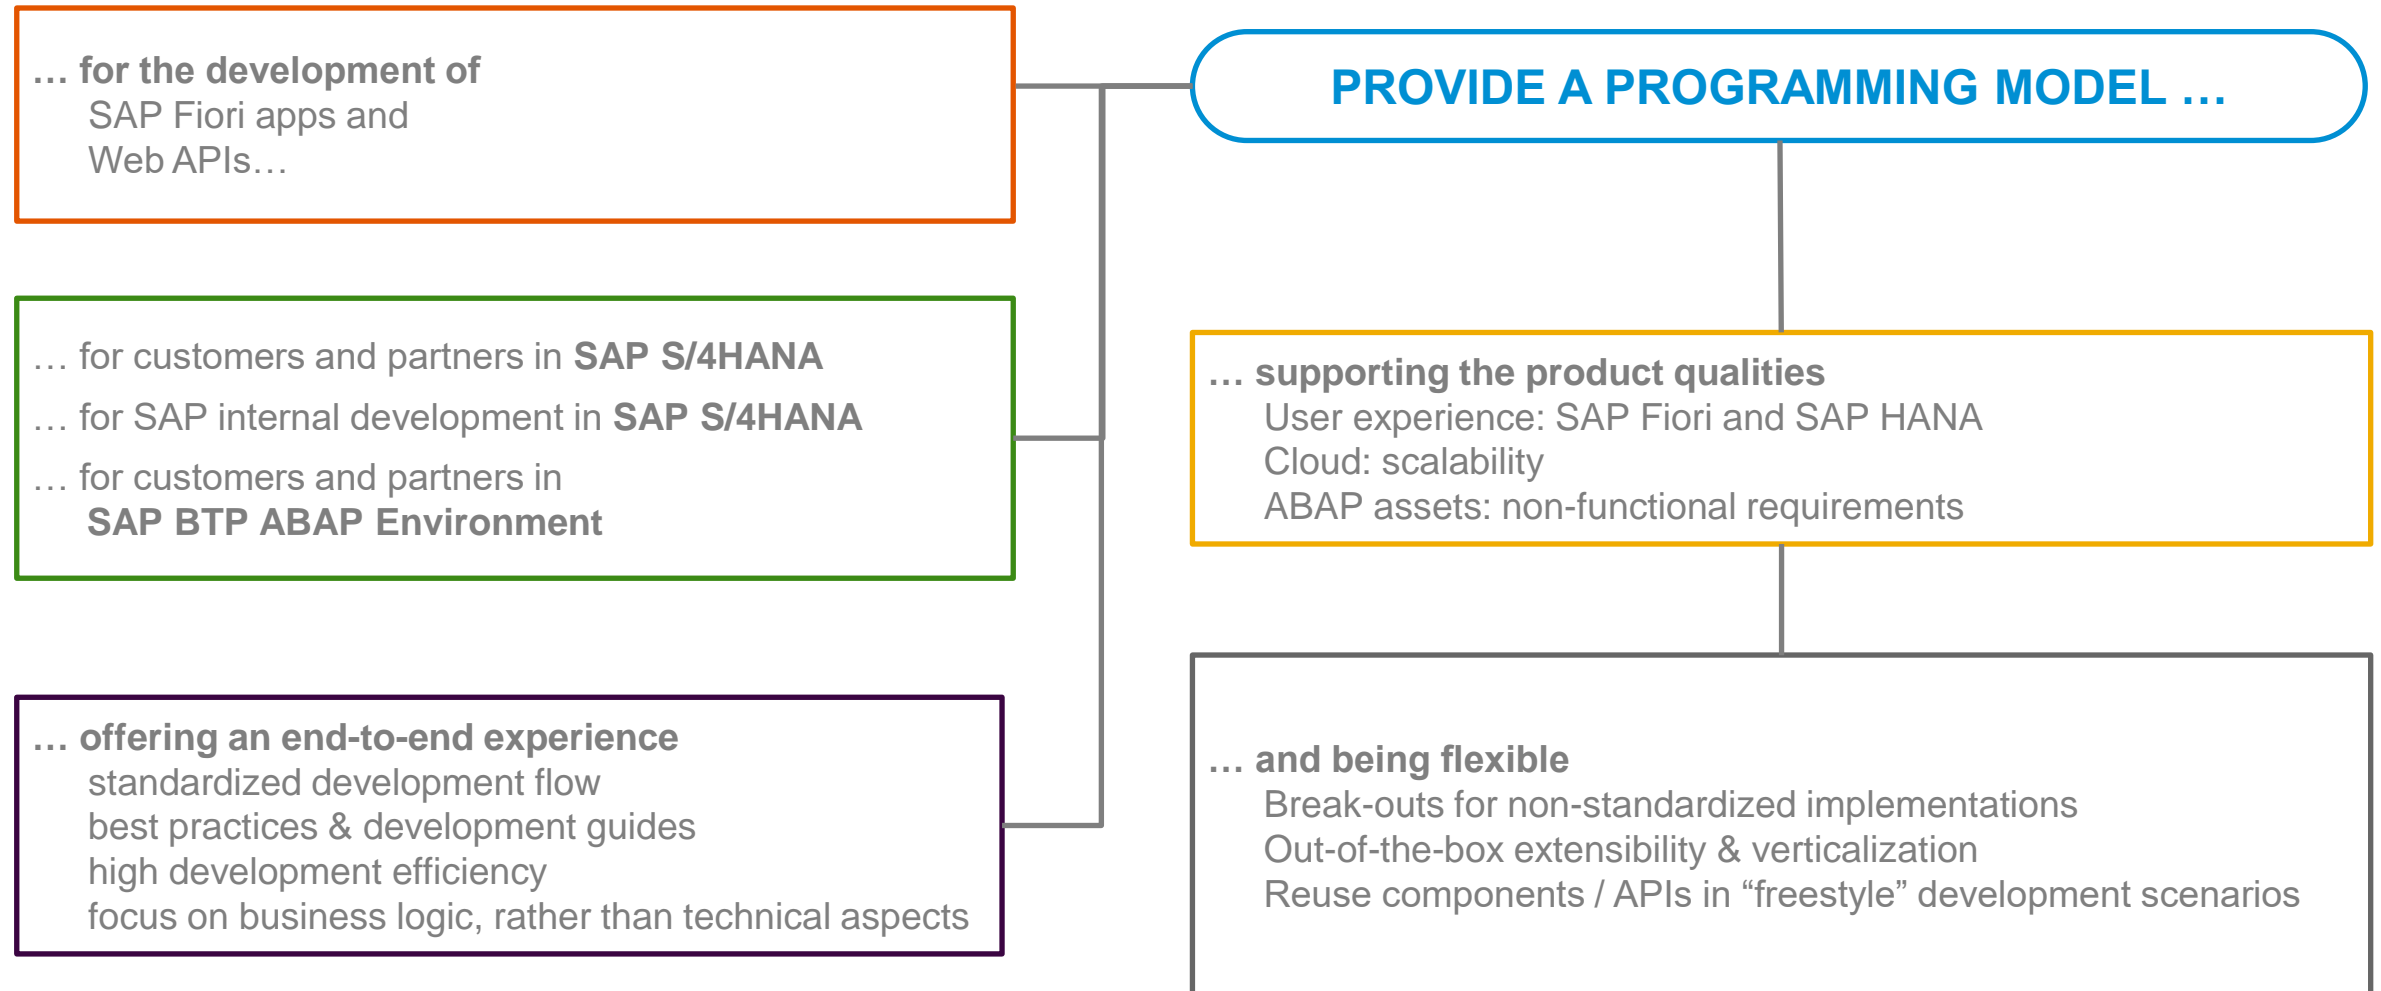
… for the development of
SAP Fiori apps and
Web APIs…

PROVIDE A PROGRAMMING MODEL …

… for customers and partners in **SAP S/4HANA**

… for SAP internal development in **SAP S/4HANA**

… for customers and partners in
**SAP BTP ABAP Environment**

… supporting the product qualities
User experience: SAP Fiori and SAP HANA
Cloud: scalability
ABAP assets: non-functional requirements

… offering an end-to-end experience
standardized development flow
best practices & development guides
high development efficiency
focus on business logic, rather than technical aspects

… and being flexible
Break-outs for non-standardized implementations
Out-of-the-box extensibility & verticalization
Reuse components / APIs in “freestyle” development scenarios